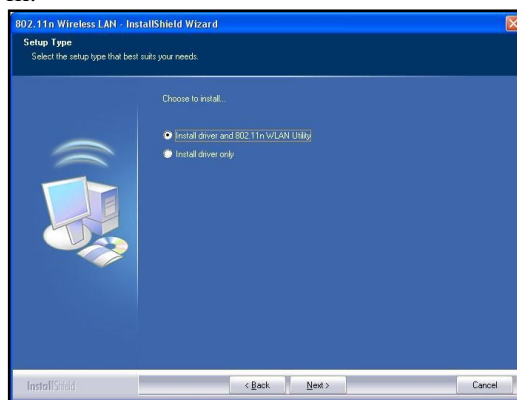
802.11n Wireless LAN - InstallShield Wizard

Setup Type
Select the setup type that best suits your needs.

Choose to install...

Install driver and 802.11n WLAN Utility
Install driver only

InstallShield

< Back
Next >
Cancel